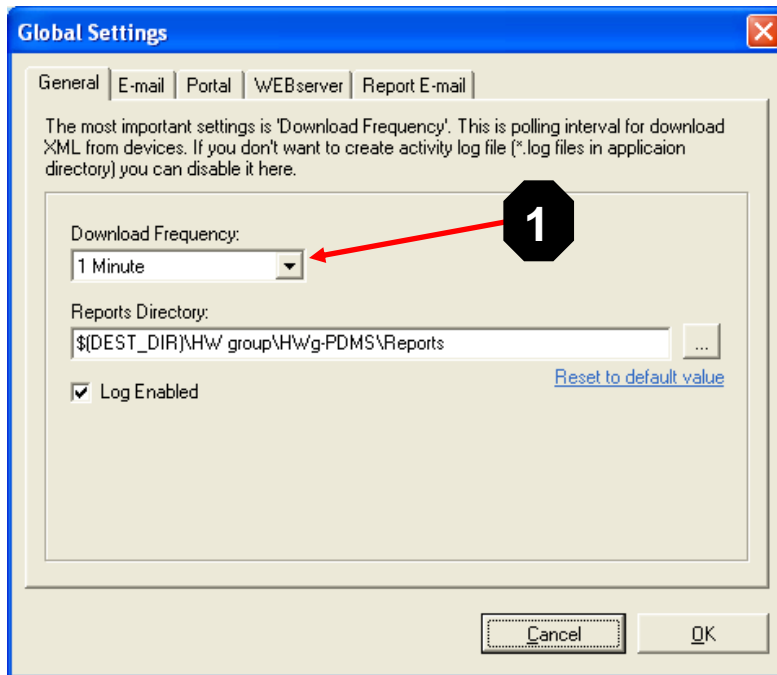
Global Settings

General | E-mail | Portal | WEBserver | Report E-mail

The most important settings is 'Download Frequency'. This is polling interval for download XML from devices. If you don't want to create activity log file (*.log files in applicaion directory) you can disable it here.

1

Download Frequency:
1 Minute

Reports Directory:
$(DEST_DIR)\HW group\HWg-PDMS\Reports
...
Reset to default value

Log Enabled

Cancel
OK